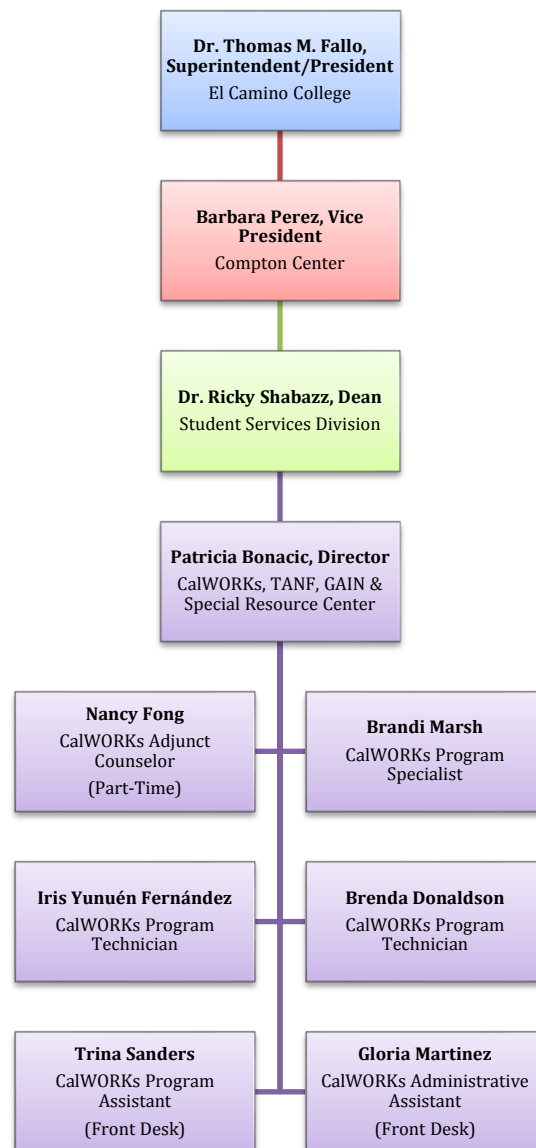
Dr. Thomas M. Fallo, Superintendent/President
El Camino College

Barbara Perez, Vice President
Compton Center

Dr. Ricky Shabazz, Dean
Student Services Division

Patricia Bonacic, Director
CalWORKs, TANF, GAIN & Special Resource Center

Nancy Fong
CalWORKs Adjunct Counselor
(Part-Time)

Brandi Marsh
CalWORKs Program Specialist

Iris Yunuén Fernández
CalWORKs Program Technician

Brenda Donaldson
CalWORKs Program Technician

Trina Sanders
CalWORKs Program Assistant
(Front Desk)

Gloria Martinez
CalWORKs Administrative Assistant
(Front Desk)